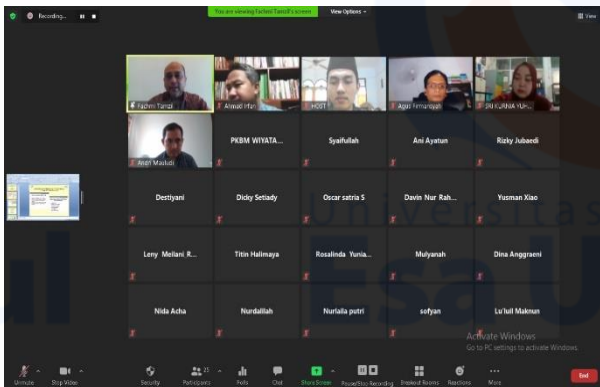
Recording...

You are viewing Fachmi Tamzil's screen

View Options

View

Fachmi Tamzil

Ahmad Irfan

HOST

Agus Firmansyah

INI KURNIA YUH...

Arsyi Maulidi

PKBM WIYATA...

Syaifullah

Ani Ayatun

Rizky Jubaedi

Destiyani

Dicky Setiady

Oscar satria S

Davin Nur Rah...

Yusman Xiao

Leny Meilani R...

Titin Halimaya

Rosalinda Yunia...

Mulyanah

Dina Anggraeni

Nida Acha

Nurdallah

Nurlaila putri

sofyan

Lu'lul Maknun

Universitas Esa Unggul

Activate Windows
Go to PC settings to activate Windows.

Unmute

Stop Video

Security

Participants

Polls

Chat

Share Screen

Pause/Stop Recording

Breakout Rooms

Reactions

More

End